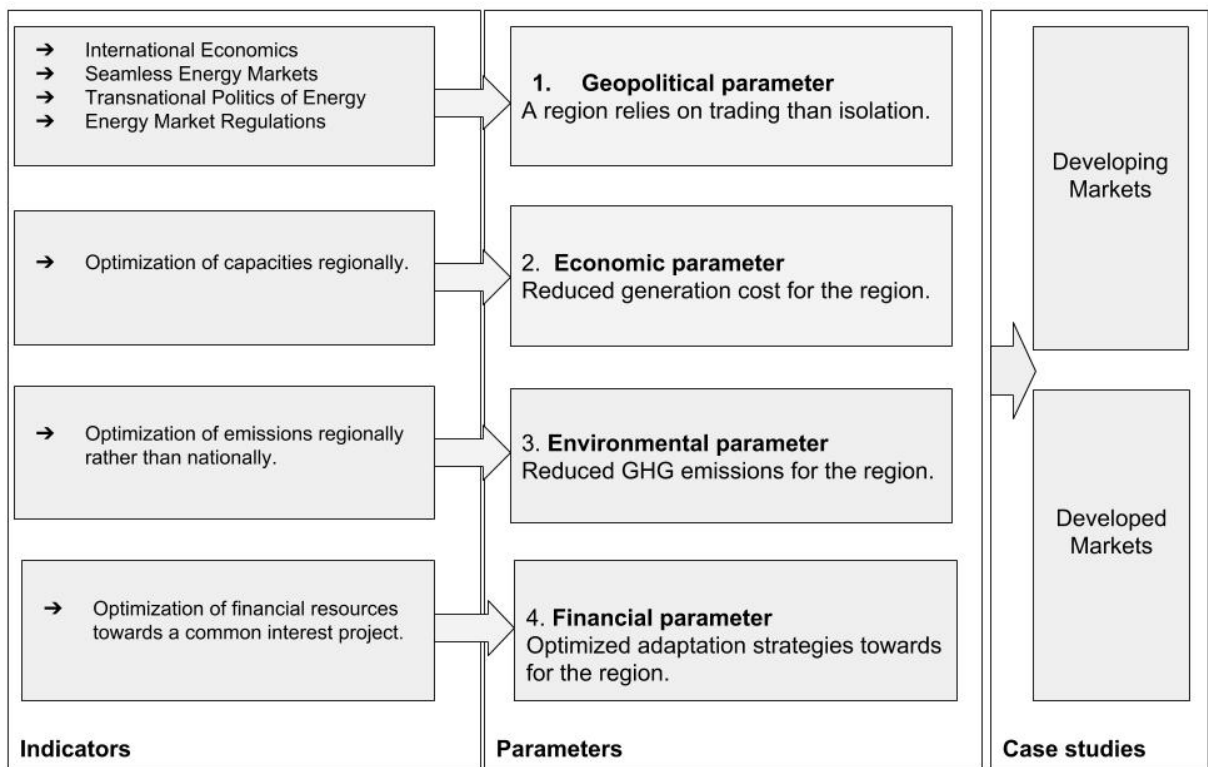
➔ International Economics
➔ Seamless Energy Markets
➔ Transnational Politics of Energy
➔ Energy Market Regulations

➔ Optimization of capacities regionally.

➔ Optimization of emissions regionally rather than nationally.

➔ Optimization of financial resources towards a common interest project.

Indicators

1. **Geopolitical parameter**
A region relies on trading than isolation.

2. **Economic parameter**
Reduced generation cost for the region.

3. **Environmental parameter**
Reduced GHG emissions for the region.

4. **Financial parameter**
Optimized adaptation strategies towards for the region.

Parameters

Developing Markets

Developed Markets

Case studies